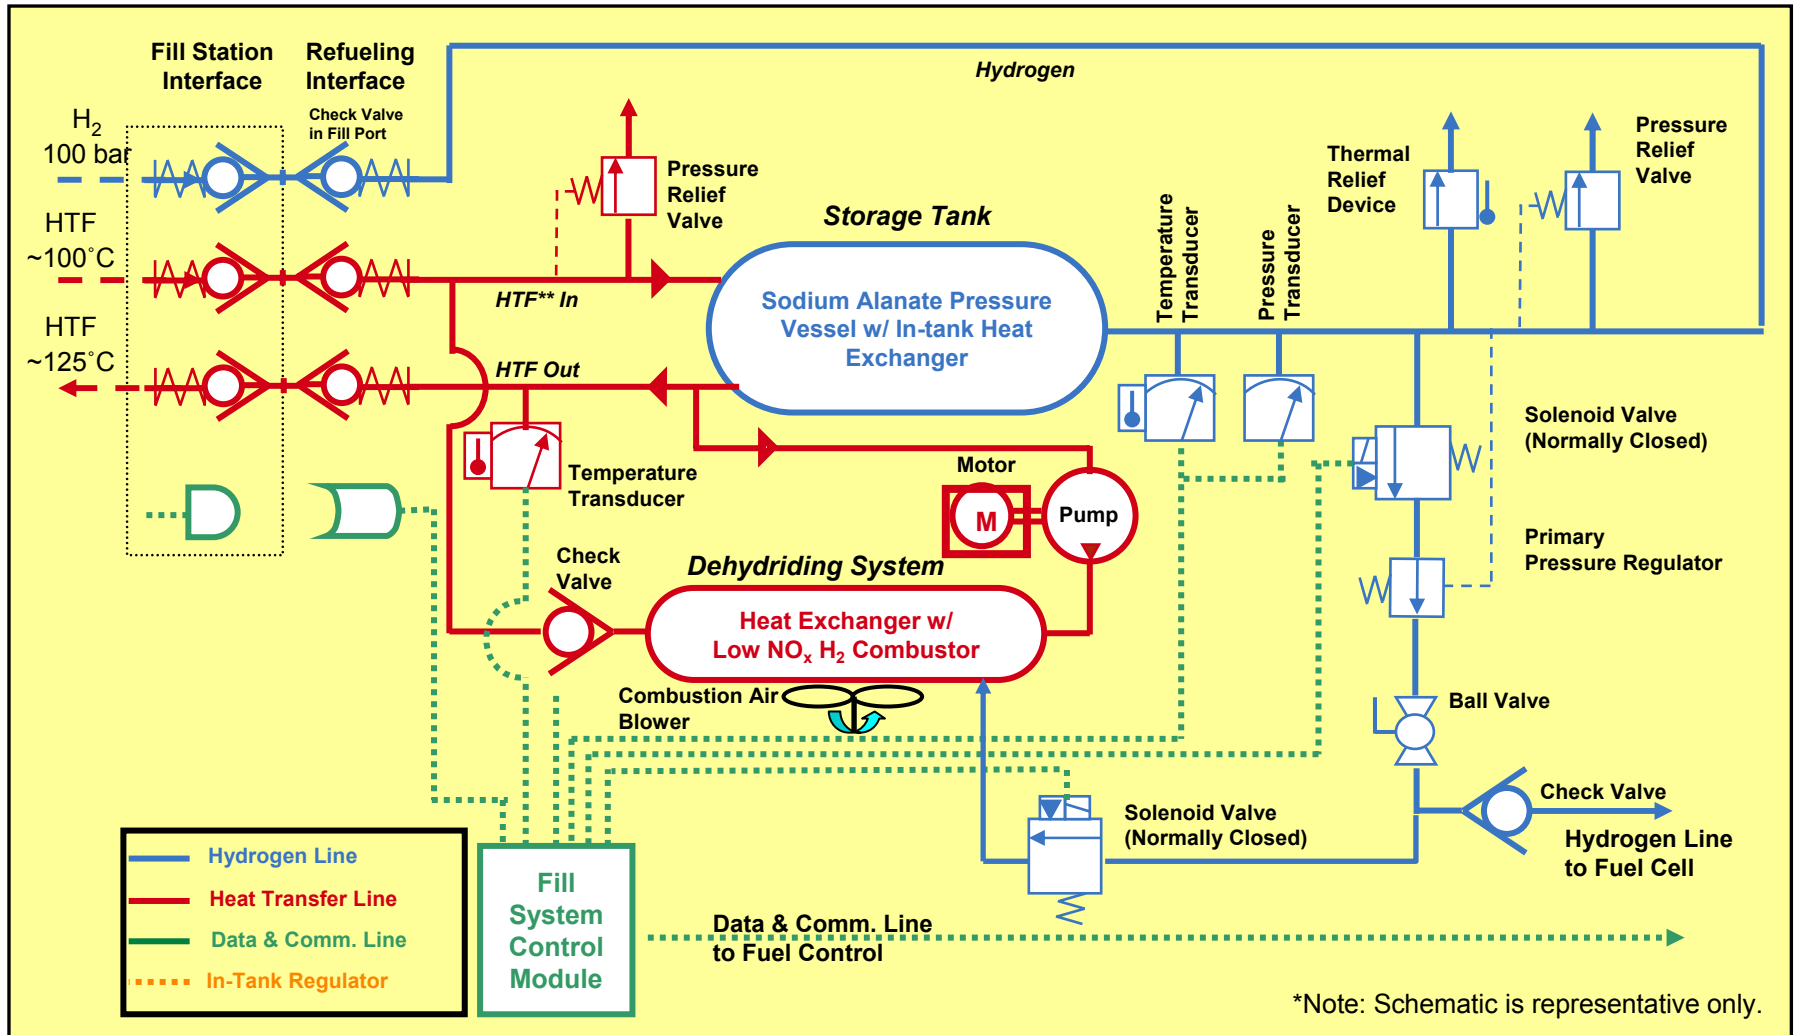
Fill Station Interface

Refueling Interface

Hydrogen

Check Valve in Fill Port

$H_2$
100 bar

HTF
~100˚C

HTF
~125˚C

Pressure Relief Valve

Storage Tank

HTF** In

HTF Out

Sodium Alanate Pressure Vessel w/ In-tank Heat Exchanger

Temperature Transducer

Pressure Transducer

Thermal Relief Device

Pressure Relief Valve

Solenoid Valve (Normally Closed)

Temperature Transducer

Motor

M

Pump

Primary Pressure Regulator

Check Valve

Dehydriding System

Heat Exchanger w/ Low $NO_x$ $H_2$ Combustor

Combustion Air Blower

Ball Valve

Check Valve

Solenoid Valve (Normally Closed)

Hydrogen Line to Fuel Cell

Hydrogen Line

Heat Transfer Line

Data & Comm. Line

In-Tank Regulator

Fill System Control Module

Data & Comm. Line to Fuel Control

*Note: Schematic is representative only.